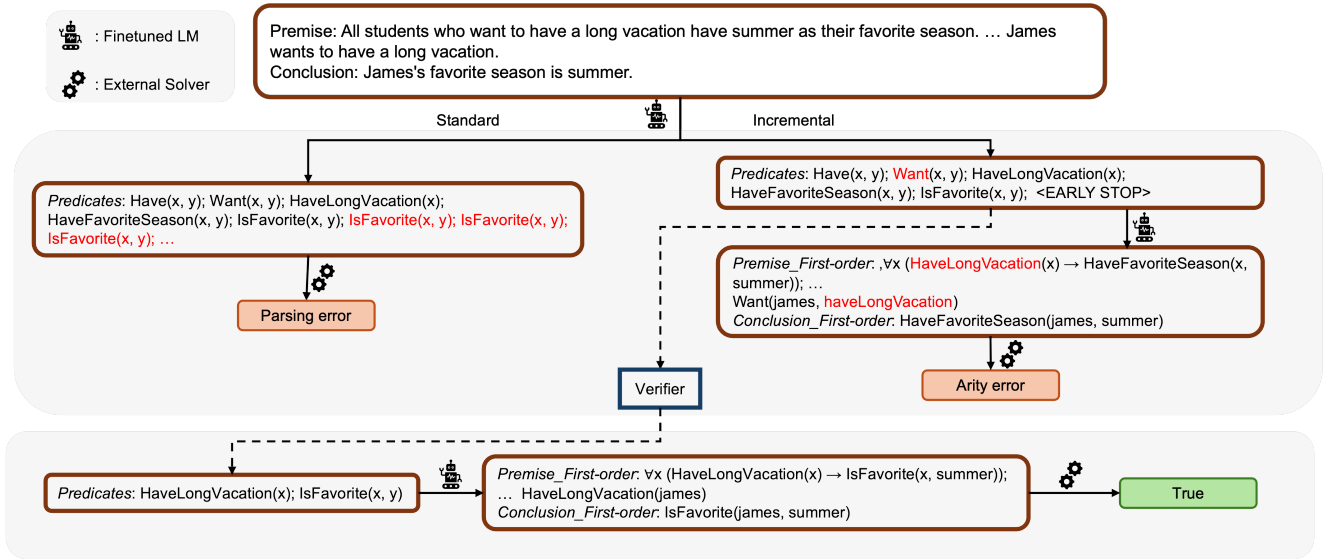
: Finetuned LM

: External Solver

Premise: All students who want to have a long vacation have summer as their favorite season. … James wants to have a long vacation.
Conclusion: James's favorite season is summer.

Standard

Incremental

Predicates: Have(x, y); Want(x, y); HaveLongVacation(x); HaveFavoriteSeason(x, y); IsFavorite(x, y); IsFavorite(x, y); IsFavorite(x, y); IsFavorite(x, y); …

Parsing error

Predicates: Have(x, y); Want(x, y); HaveLongVacation(x); HaveFavoriteSeason(x, y); IsFavorite(x, y); <EARLY STOP>

Premise_First-order: ,∀x (HaveLongVacation(x) → HaveFavoriteSeason(x, summer)); …
Want(james, haveLongVacation)
Conclusion_First-order: HaveFavoriteSeason(james, summer)

Verifier

Arity error

Predicates: HaveLongVacation(x); IsFavorite(x, y)

Premise_First-order: ∀x (HaveLongVacation(x) → IsFavorite(x, summer));
… HaveLongVacation(james)
Conclusion_First-order: IsFavorite(james, summer)

True